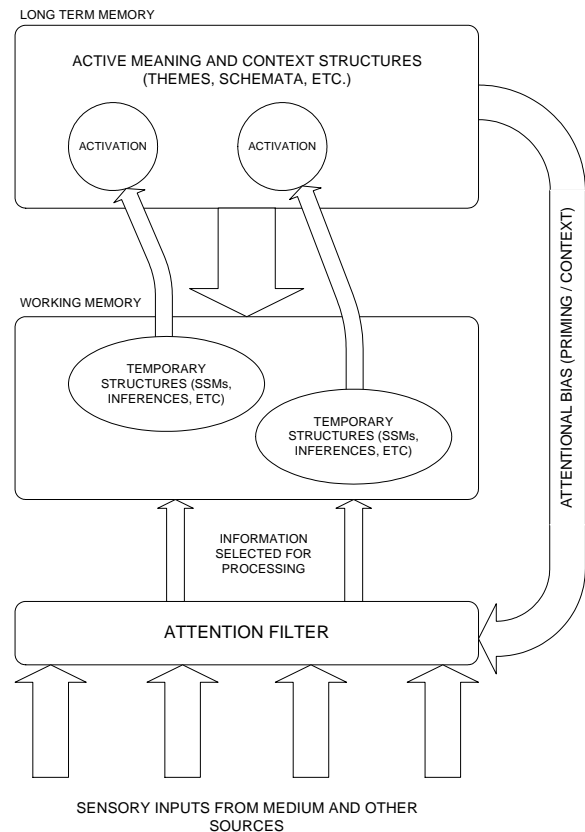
LONG TERM MEMORY

ACTIVE MEANING AND CONTEXT STRUCTURES (THEMES, SCHEMATA, ETC.)

ACTIVATION

ACTIVATION

WORKING MEMORY

TEMPORARY STRUCTURES (SSMs, INFERENCES, ETC)

TEMPORARY STRUCTURES (SSMs, INFERENCES, ETC)

INFORMATION SELECTED FOR PROCESSING

ATTENTIONAL BIAS (PRIMING / CONTEXT)

ATTENTION FILTER

SENSORY INPUTS FROM MEDIUM AND OTHER SOURCES